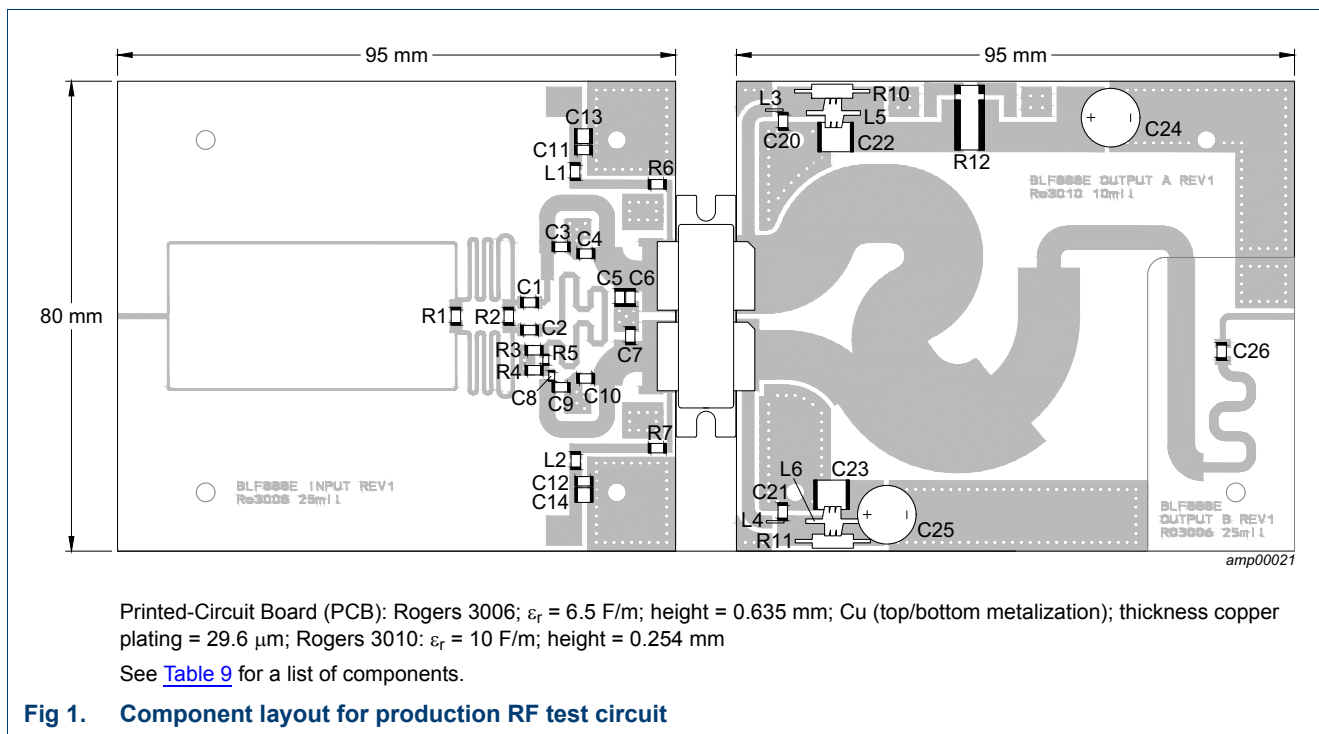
95 mm
95 mm
80 mm
C13
C11
L1
R6
C3
C4
C5
C6
C1
R1
R2
C2
C7
R3
R5
R4
C8
C9
C10
R7
L2
C12
C14
BLF888E INPUT REV1
Ro3006 25mil
L3
R10
L5
C20
C22
R12
C24
BLF888E OUTPUT A REV1
Ro3010 10mil
C26
L6
C23
C21
L4
R11
C25
BLF888E
OUTPUT B REV1
RO3006 25mil
amp00021

Printed-Circuit Board (PCB): Rogers 3006; $\varepsilon_r$ = 6.5 F/m; height = 0.635 mm; Cu (top/bottom metalization); thickness copper plating = 29.6 $\mu$m; Rogers 3010: $\varepsilon_r$ = 10 F/m; height = 0.254 mm

See Table 9 for a list of components.

Fig 1. Component layout for production RF test circuit